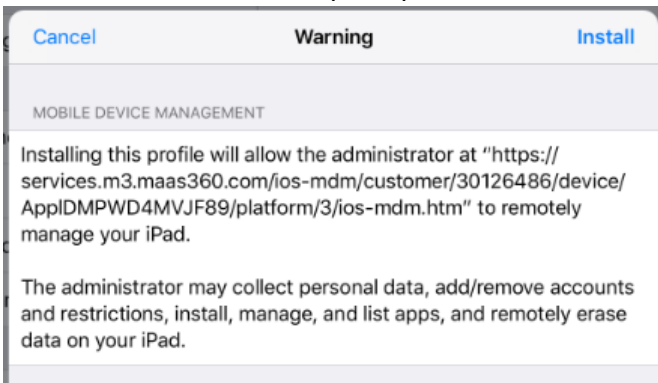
Cancel

Warning

Install

MOBILE DEVICE MANAGEMENT

Installing this profile will allow the administrator at "https://services.m3.maas360.com/ios-mdm/customer/30126486/device/ApplDMPWD4MVJF89/platform/3/ios-mdm.htm" to remotely manage your iPad.

The administrator may collect personal data, add/remove accounts and restrictions, install, manage, and list apps, and remotely erase data on your iPad.